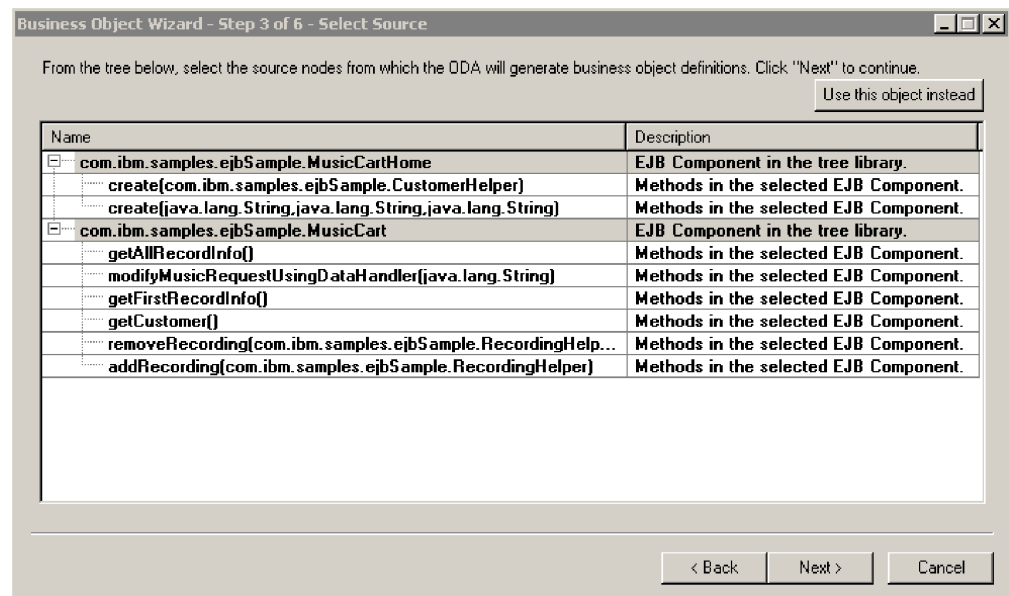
Business Object Wizard - Step 3 of 6 - Select Source

From the tree below, select the source nodes from which the ODA will generate business object definitions. Click "Next" to continue.

Use this object instead

| Name | Description |
|---|---|
| com.ibm.samples.ejbSample.MusicCartHome | EJB Component in the tree library. |
| create(com.ibm.samples.ejbSample.CustomerHelper) | Methods in the selected EJB Component. |
| create(java.lang.String,java.lang.String,java.lang.String) | Methods in the selected EJB Component. |
| com.ibm.samples.ejbSample.MusicCart | EJB Component in the tree library. |
| getAllRecordInfo() | Methods in the selected EJB Component. |
| modifyMusicRequestUsingDataHandler(java.lang.String) | Methods in the selected EJB Component. |
| getFirstRecordInfo() | Methods in the selected EJB Component. |
| getCustomer() | Methods in the selected EJB Component. |
| removeRecording(com.ibm.samples.ejbSample.RecordingHelp... | Methods in the selected EJB Component. |
| addRecording(com.ibm.samples.ejbSample.RecordingHelper) | Methods in the selected EJB Component. |

< Back Next > Cancel